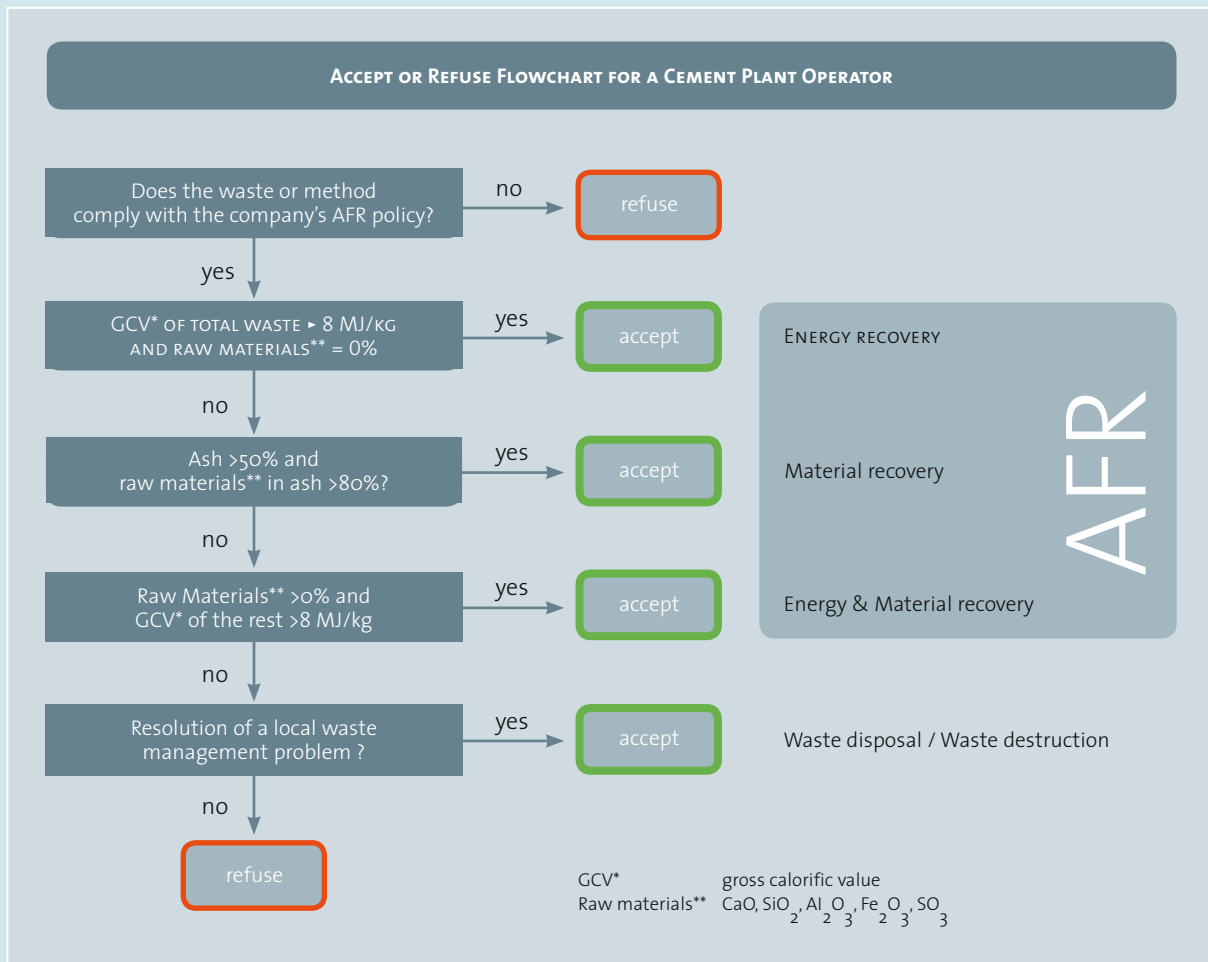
Accept or Refuse Flowchart for a Cement Plant Operator

Does the waste or method comply with the company's AFR policy?

no

refuse

yes

GCV* of total waste ▸ 8 MJ/kg and raw materials** = 0%

yes

accept

Energy recovery

no

Ash >50% and raw materials** in ash >80%?

yes

accept

Material recovery

no

Raw Materials** >0% and GCV* of the rest >8 MJ/kg

yes

accept

Energy & Material recovery

AFR

no

Resolution of a local waste management problem ?

yes

accept

Waste disposal / Waste destruction

no

refuse

GCV* gross calorific value
Raw materials** CaO, $SiO_2$, $Al_2O_3$, $Fe_2O_3$, $SO_3$